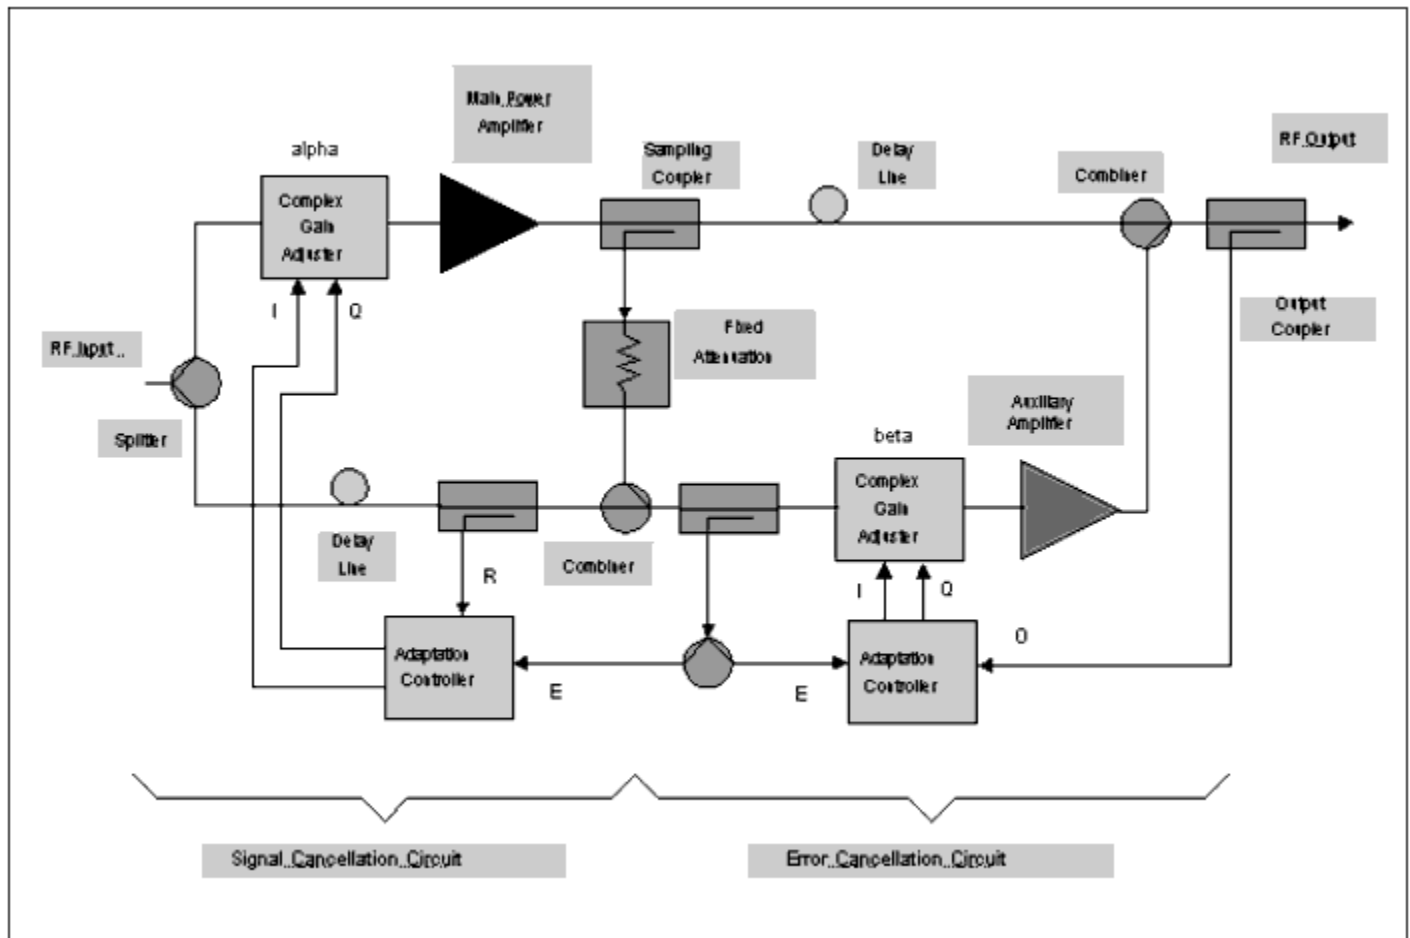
Main Power Amplifier

alpha

Complex Gain Adjuster

Sampling Coupler

Delay Line

Combiner

RF Output

I

Q

RF Input

Splitter

Fixed Attenuation

Output Coupler

Auxiliary Amplifier

beta

Complex Gain Adjuster

Delay Line

Combiner

R

I

Q

O

Adaptation Controller

E

E

Adaptation Controller

Signal Cancellation Circuit

Error Cancellation Circuit